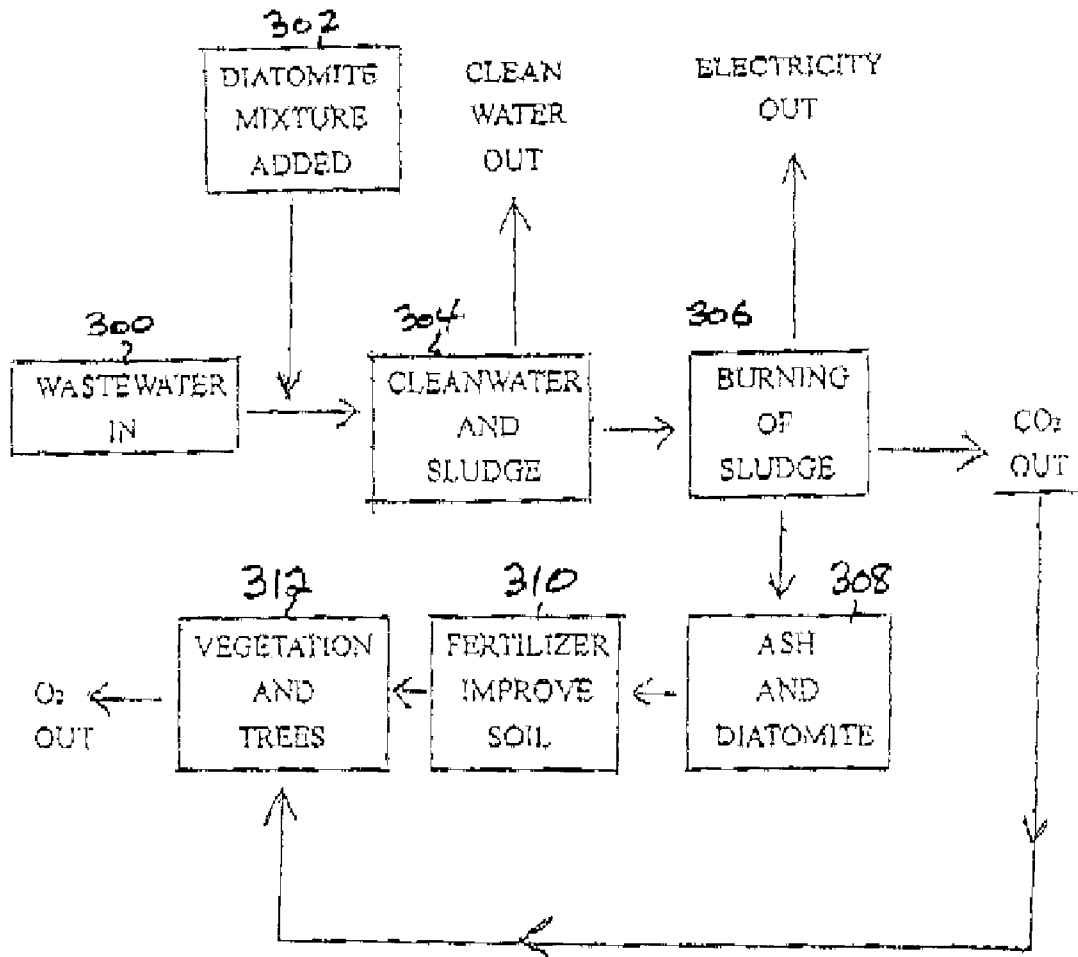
302
DIATOMITE MIXTURE ADDED

CLEAN WATER OUT

ELECTRICITY OUT

300
WASTEWATER IN

304
CLEANWATER AND SLUDGE

306
BURNING OF SLUDGE

$CO_2$ OUT

312
VEGETATION AND TREES

310
FERTILIZER IMPROVE SOIL

308
ASH AND DIATOMITE

$O_2$ OUT